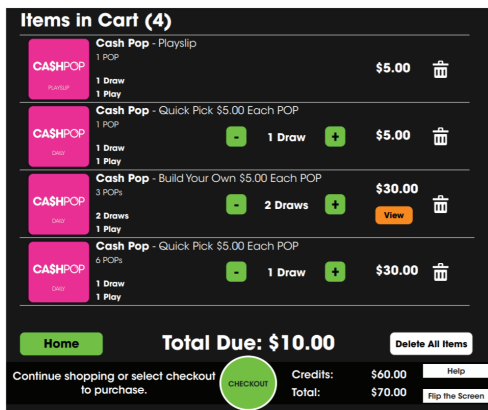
Items in Cart (4)

CA$HPOP
PLAYSLIP

Cash Pop - Playslip
1 POP
1 Draw
1 Play

$5.00

CA$HPOP
DAY

Cash Pop - Quick Pick $5.00 Each POP
1 POP
1 Draw
1 Play

-
1 Draw
+

$5.00

CA$HPOP
DAY

Cash Pop - Build Your Own $5.00 Each POP
3 POPs
2 Draws
1 Play

-
2 Draws
+

$30.00
View

CA$HPOP
DAY

Cash Pop - Quick Pick $5.00 Each POP
6 POPs
1 Draw
1 Play

-
1 Draw
+

$30.00

Home

Total Due: $10.00

Delete All Items

Continue shopping or select checkout to purchase.

CHECKOUT

Credits: $60.00
Total: $70.00

Help
Flip the Screen